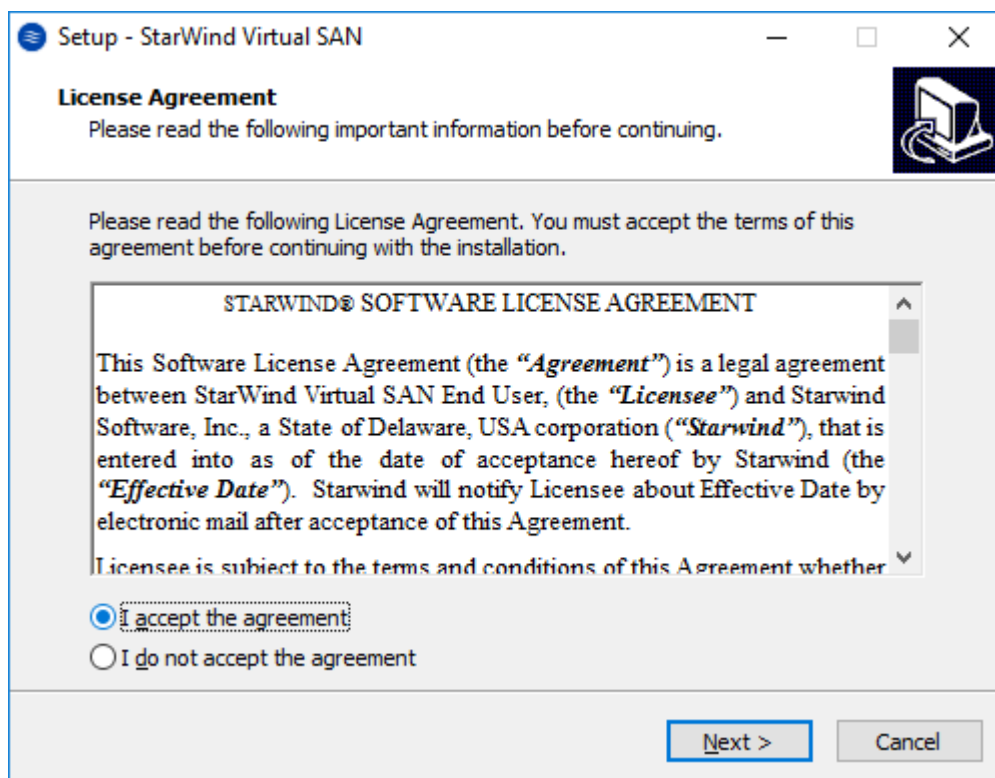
Setup - StarWind Virtual SAN

License Agreement
Please read the following important information before continuing.

Please read the following License Agreement. You must accept the terms of this agreement before continuing with the installation.

STARWIND® SOFTWARE LICENSE AGREEMENT

This Software License Agreement (the *"Agreement"*) is a legal agreement between StarWind Virtual SAN End User, (the *"Licensee"*) and Starwind Software, Inc., a State of Delaware, USA corporation (*"Starwind"*), that is entered into as of the date of acceptance hereof by Starwind (the *"Effective Date"*). Starwind will notify Licensee about Effective Date by electronic mail after acceptance of this Agreement.

Licensee is subject to the terms and conditions of this Agreement whether

I accept the agreement
I do not accept the agreement

Next >
Cancel